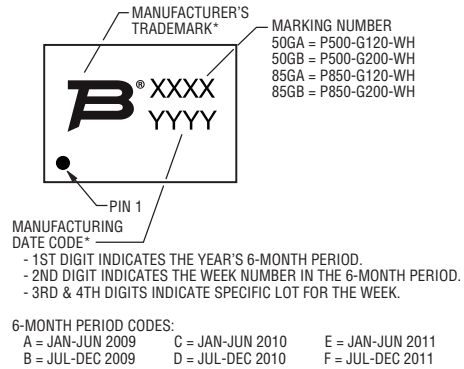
MANUFACTURER'S TRADEMARK*

MARKING NUMBER
50GA = P500-G120-WH
50GB = P500-G200-WH
85GA = P850-G120-WH
85GB = P850-G200-WH

B® XXXX
YYYY

PIN 1

MANUFACTURING DATE CODE*
- 1ST DIGIT INDICATES THE YEAR'S 6-MONTH PERIOD.
- 2ND DIGIT INDICATES THE WEEK NUMBER IN THE 6-MONTH PERIOD.
- 3RD & 4TH DIGITS INDICATE SPECIFIC LOT FOR THE WEEK.

6-MONTH PERIOD CODES:

| | | |
|---|---|---|
| A = JAN-JUN 2009 | C = JAN-JUN 2010 | E = JAN-JUN 2011 |
| B = JUL-DEC 2009 | D = JUL-DEC 2010 | F = JUL-DEC 2011 |